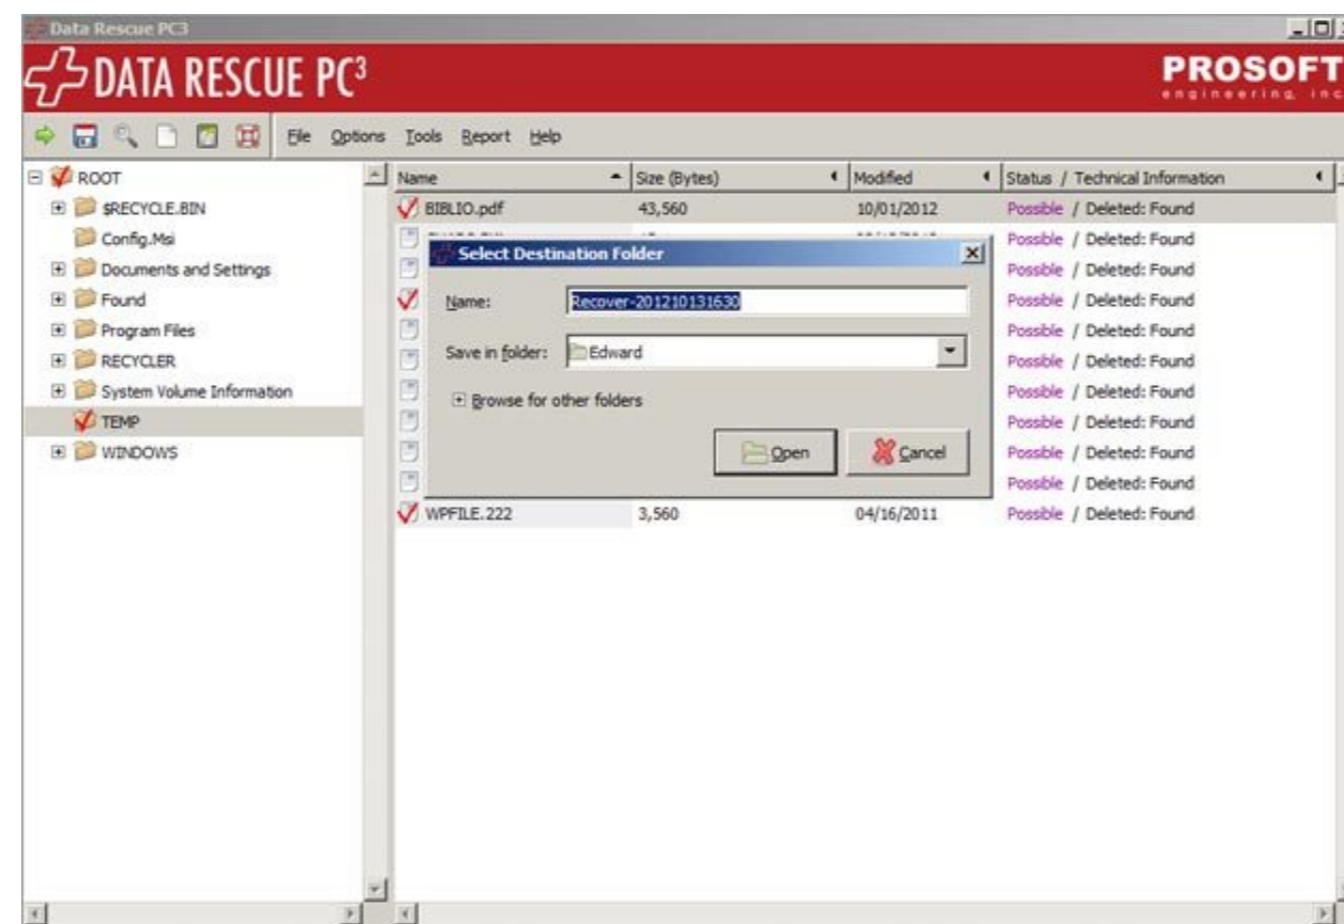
Data Rescue PC3

DATA RESCUE PC$^3$

PROSOFT
engineering, inc

File Options Tools Report Help

ROOT
$RECYCLE.BIN
Config.Msi
Documents and Settings
Found
Program Files
RECYCLER
System Volume Information
TEMP
WINDOWS

| Name | Size (Bytes) | Modified | Status / Technical Information |
|---|---|---|---|
| BIBLIO.pdf | 43,560 | 10/01/2012 | Possible / Deleted: Found |
| | | | Possible / Deleted: Found |
| | | | Possible / Deleted: Found |
| | | | Possible / Deleted: Found |
| | | | Possible / Deleted: Found |
| | | | Possible / Deleted: Found |
| | | | Possible / Deleted: Found |
| | | | Possible / Deleted: Found |
| | | | Possible / Deleted: Found |
| | | | Possible / Deleted: Found |
| WPFILE.222 | 3,560 | 04/16/2011 | Possible / Deleted: Found |

Select Destination Folder

Name: Recover-201210131630

Save in folder: Edward

Browse for other folders

Open

Cancel